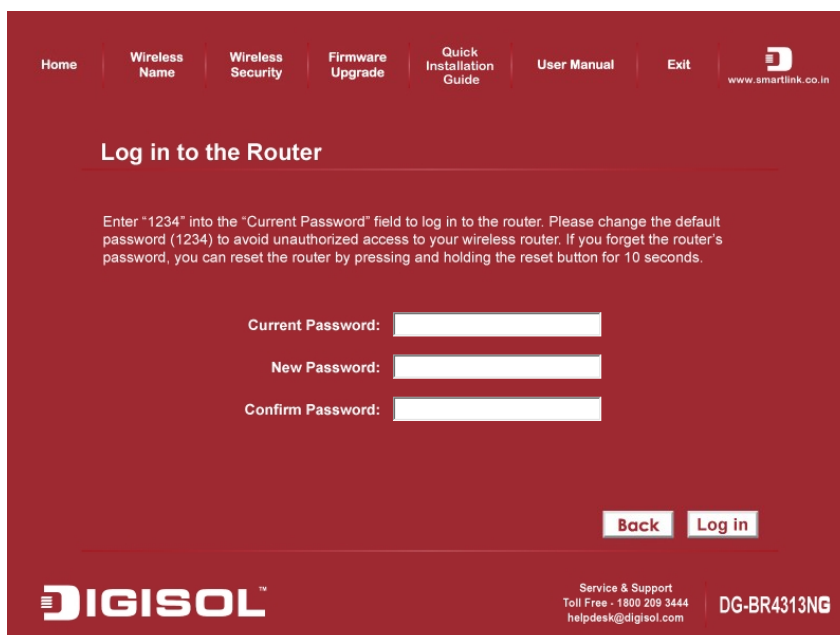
Home | Wireless Name | Wireless Security | Firmware Upgrade | Quick Installation Guide | User Manual | Exit | www.smartlink.co.in

Log in to the Router

Enter "1234" into the "Current Password" field to log in to the router. Please change the default password (1234) to avoid unauthorized access to your wireless router. If you forget the router's password, you can reset the router by pressing and holding the reset button for 10 seconds.

Current Password:

New Password:

Confirm Password:

Back
Log in

DIGISOL™

Service & Support
Toll Free - 1800 209 3444
helpdesk@digisol.com

DG-BR4313NG